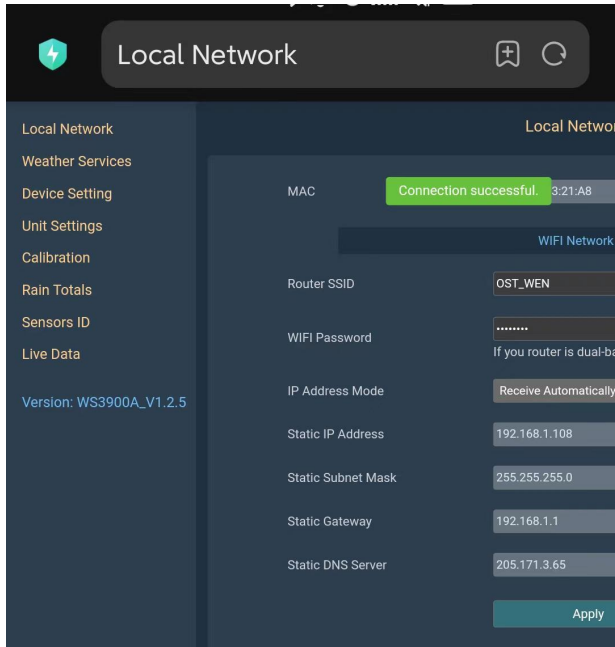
Local Network

Local Network
Weather Services
Device Setting
Unit Settings
Calibration
Rain Totals
Sensors ID
Live Data

Version: WS3900A_V1.2.5

Local Netwo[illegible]

MAC
Connection successful.
3:21:A8

WIFI Network

Router SSID
OST_WEN

WIFI Password
••••••••
If you router is dual-ba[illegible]

IP Address Mode
Receive Automatically

Static IP Address
192.168.1.108

Static Subnet Mask
255.255.255.0

Static Gateway
192.168.1.1

Static DNS Server
205.171.3.65

Apply